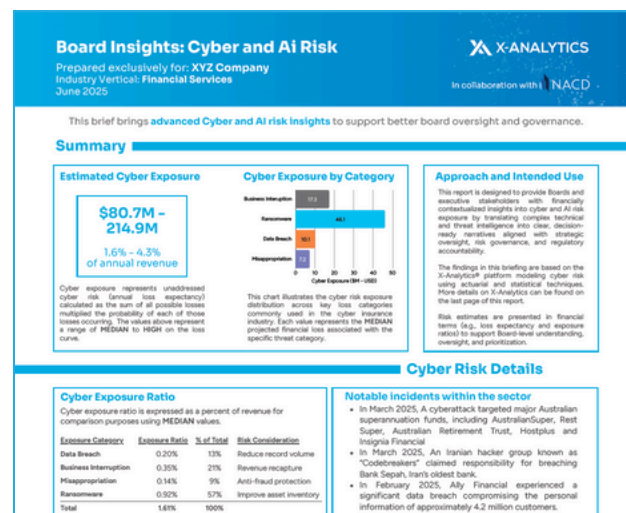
Board Insights: Cyber and AI Risk
Prepared exclusively for: XYZ Company
Industry Vertical: Financial Services
June 2025

X-ANALYTICS
In collaboration with NACD

This brief brings advanced Cyber and AI risk insights to support better board oversight and governance.

Summary

Estimated Cyber Exposure

$80.7M - 214.9M
1.6% - 4.3% of annual revenue

Cyber exposure represents unaddressed cyber risk (annual loss expectancy) calculated as the sum of all possible losses multiplied the probability of each of those losses occurring. The values above represent a range of MEDIAN to HIGH on the loss curve.

Cyber Exposure by Category

Business Interruption 17.3
Ransomware 46.1
Data Breach 10.1
Misappropriation 7.2
0 10 20 30 40 50
Cyber Exposure ($M - USD)

This chart illustrates the cyber risk exposure distribution across key loss categories commonly used in the cyber insurance industry. Each value represents the MEDIAN projected financial loss associated with the specific threat category.

Approach and Intended Use

This report is designed to provide Boards and executive stakeholders with financially contextualized insights into cyber and AI risk exposure by translating complex technical and threat intelligence into clear, decision-ready narratives aligned with strategic oversight, risk governance, and regulatory accountability.

The findings in this briefing are based on the X-Analytics® platform modeling cyber risk using actuarial and statistical techniques. More details on X-Analytics can be found on the last page of this report.

Risk estimates are presented in financial terms (e.g., loss expectancy and exposure ratios) to support Board-level understanding, oversight, and prioritization.

Cyber Risk Details

Cyber Exposure Ratio

Cyber exposure ratio is expressed as a percent of revenue for comparison purposes using MEDIAN values.

| Exposure Category | Exposure Ratio | % of Total | Risk Consideration |
|---|---|---|---|
| Data Breach | 0.20% | 13% | Reduce record volume |
| Business Interruption | 0.35% | 21% | Revenue recapture |
| Misappropriation | 0.14% | 9% | Anti-fraud protection |
| Ransomware | 0.92% | 57% | Improve asset inventory |
| Total | 1.61% | 100% | |

Notable incidents within the sector

• In March 2025, A cyberattack targeted major Australian superannuation funds, including AustralianSuper, Rest Super, Australian Retirement Trust, Hostplus and Insignia Financial
• In March 2025, An Iranian hacker group known as "Codebreakers" claimed responsibility for breaching Bank Sepah, Iran's oldest bank.
• In February 2025, Ally Financial experienced a significant data breach compromising the personal information of approximately 4.2 million customers.